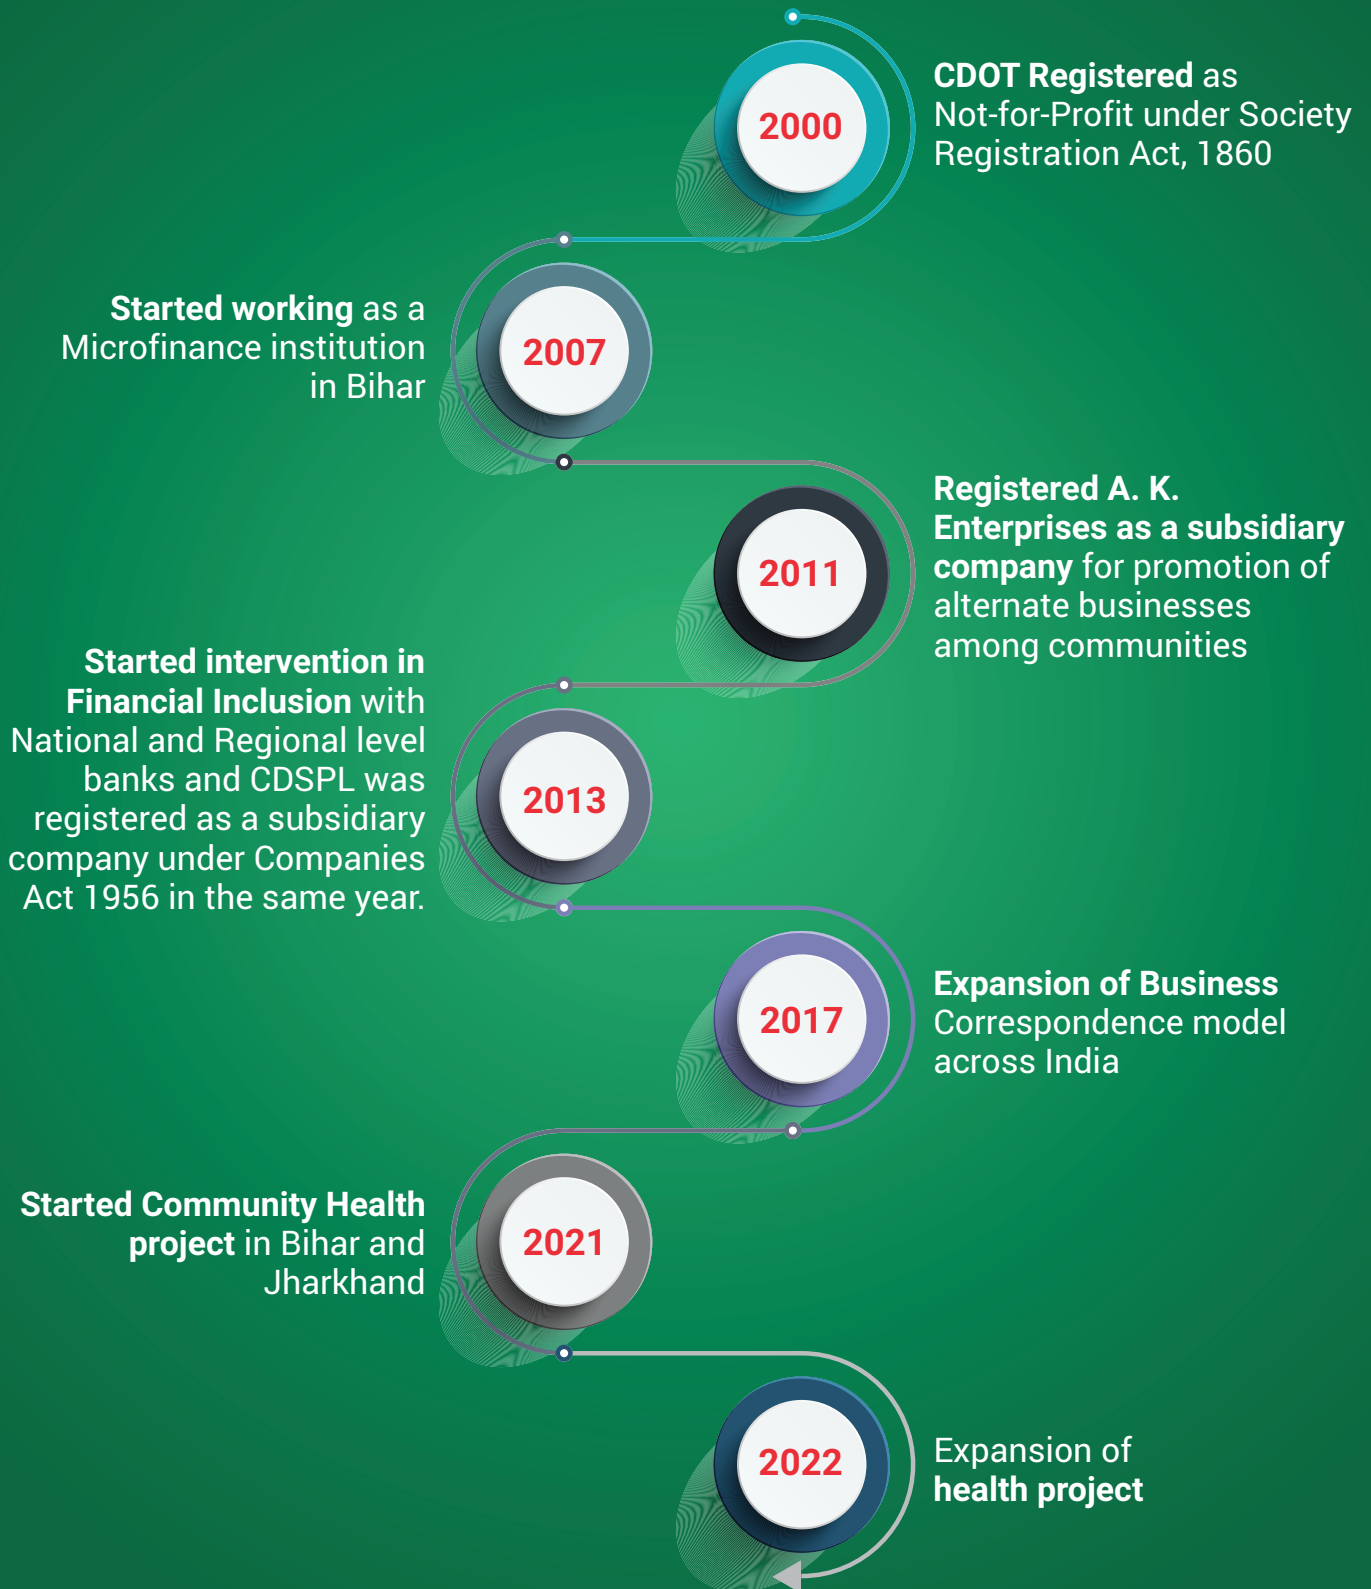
2000

CDOT Registered as Not-for-Profit under Society Registration Act, 1860

Started working as a Microfinance institution in Bihar

2007

2011

Registered A. K. Enterprises as a subsidiary company for promotion of alternate businesses among communities

Started intervention in Financial Inclusion with National and Regional level banks and CDSPL was registered as a subsidiary company under Companies Act 1956 in the same year.

2013

2017

Expansion of Business Correspondence model across India

Started Community Health project in Bihar and Jharkhand

2021

2022

Expansion of health project